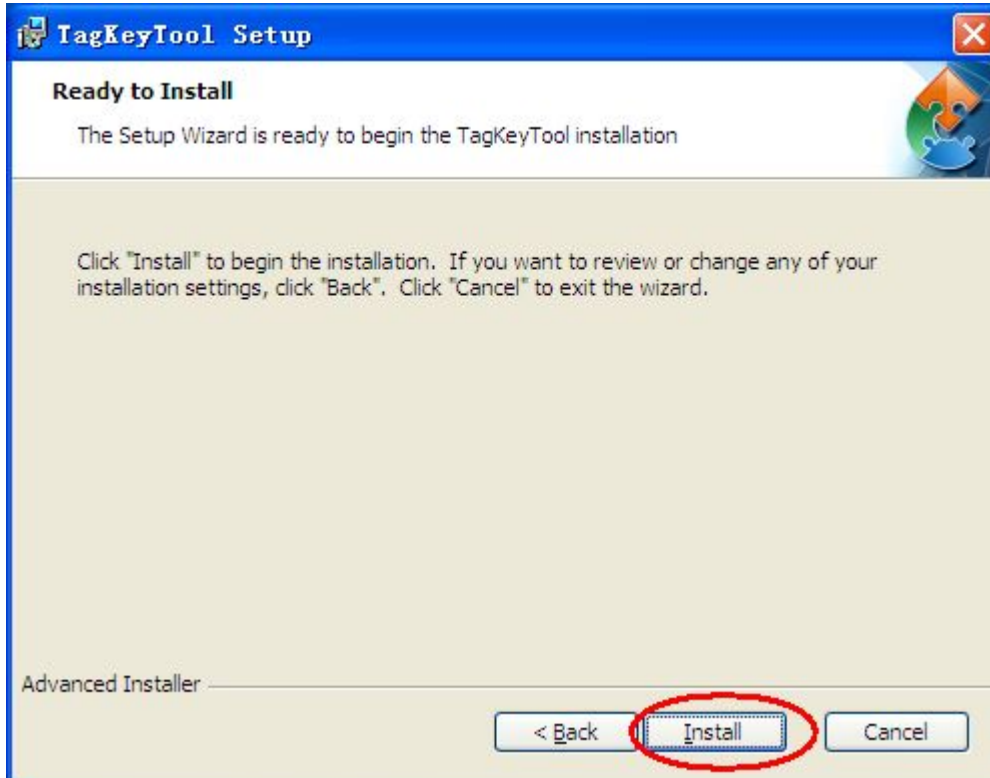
TagKeyTool Setup

Ready to Install

The Setup Wizard is ready to begin the TagKeyTool installation

Click "Install" to begin the installation. If you want to review or change any of your installation settings, click "Back". Click "Cancel" to exit the wizard.

Advanced Installer

< Back

Install

Cancel